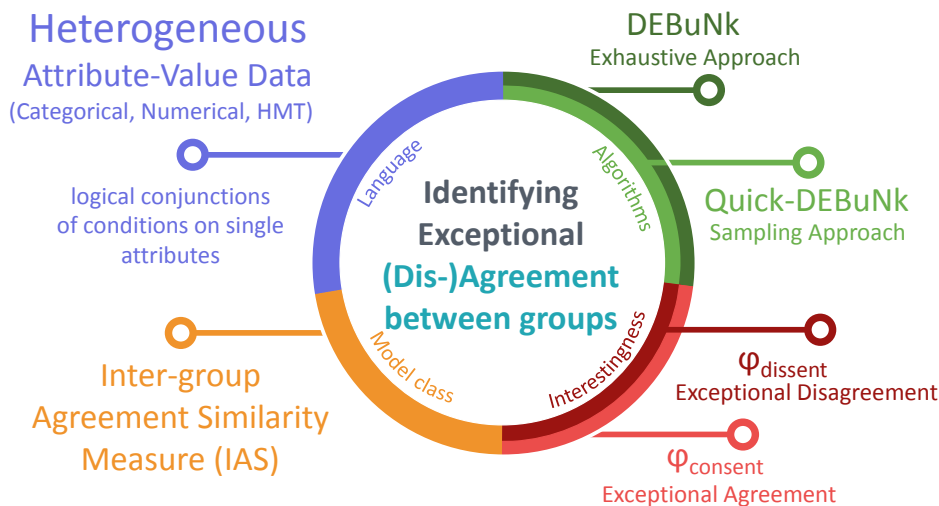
Heterogeneous
Attribute-Value Data
(Categorical, Numerical, HMT)

logical conjunctions of conditions on single attributes

Inter-group Agreement Similarity Measure (IAS)

DEBuNk
Exhaustive Approach

Quick-DEBuNk
Sampling Approach

$\varphi_{dissent}$
Exceptional Disagreement

$\varphi_{consent}$
Exceptional Agreement

Language
Algorithms
Interestingness
Model class

Identifying Exceptional (Dis-)Agreement between groups